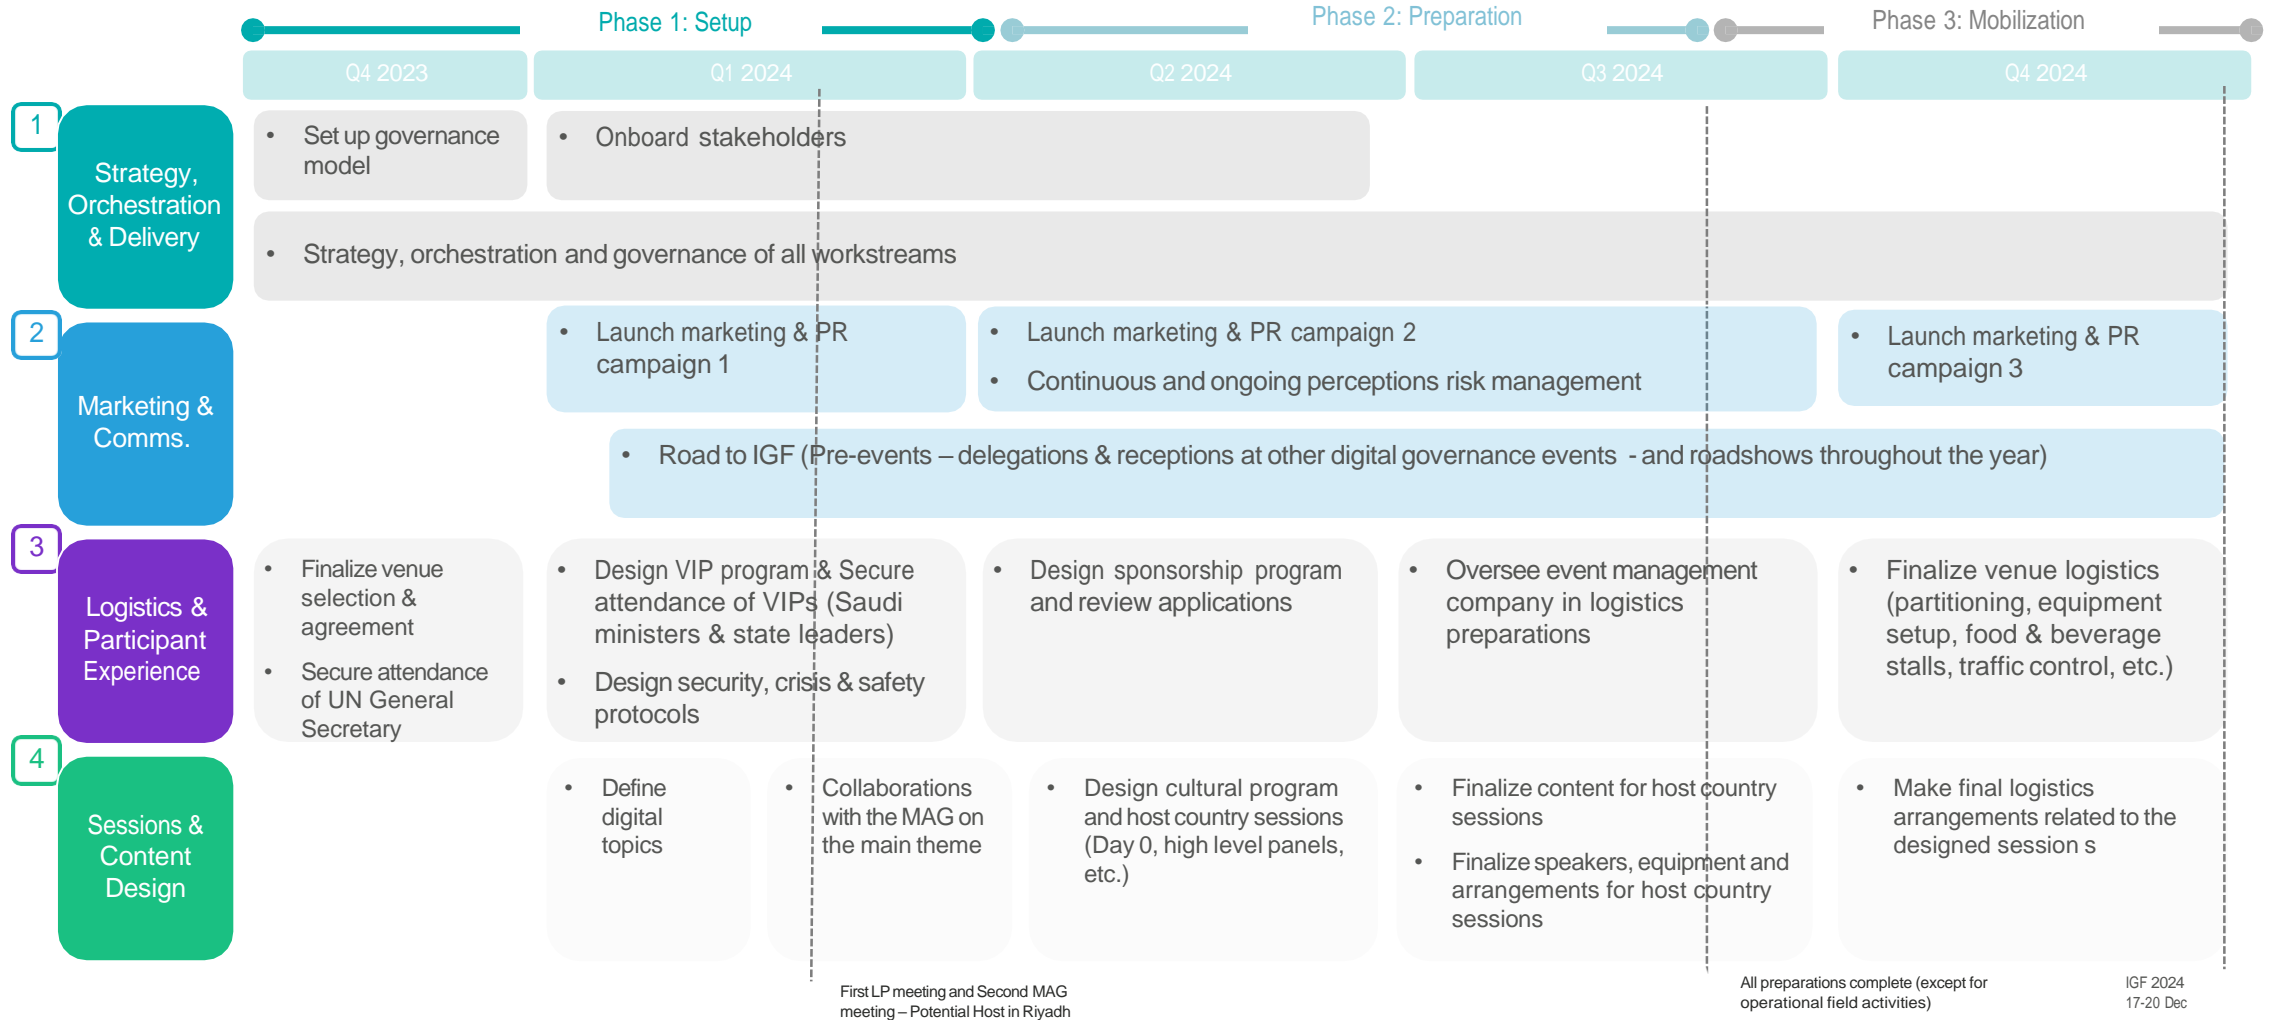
Phase 1: Setup

Phase 2: Preparation

Phase 3: Mobilization

| Q4 2023 | Q1 2024 | Q2 2024 | Q3 2024 | Q4 2024 |
|---|---|---|---|---|

1

Strategy, Orchestration & Delivery

• Set up governance model

• Onboard stakeholders

• Strategy, orchestration and governance of all workstreams

2

Marketing & Comms.

• Launch marketing & PR campaign 1

• Launch marketing & PR campaign 2
• Continuous and ongoing perceptions risk management

• Launch marketing & PR campaign 3

• Road to IGF (Pre-events – delegations & receptions at other digital governance events - and roadshows throughout the year)

3

Logistics & Participant Experience

• Finalize venue selection & agreement
• Secure attendance of UN General Secretary

• Design VIP program & Secure attendance of VIPs (Saudi ministers & state leaders)
• Design security, crisis & safety protocols

• Design sponsorship program and review applications

• Oversee event management company in logistics preparations

• Finalize venue logistics (partitioning, equipment setup, food & beverage stalls, traffic control, etc.)

4

Sessions & Content Design

• Define digital topics

• Collaborations with the MAG on the main theme

• Design cultural program and host country sessions (Day 0, high level panels, etc.)

• Finalize content for host country sessions
• Finalize speakers, equipment and arrangements for host country sessions

• Make final logistics arrangements related to the designed session s

First LP meeting and Second MAG meeting – Potential Host in Riyadh

All preparations complete (except for operational field activities)

IGF 2024
17-20 Dec